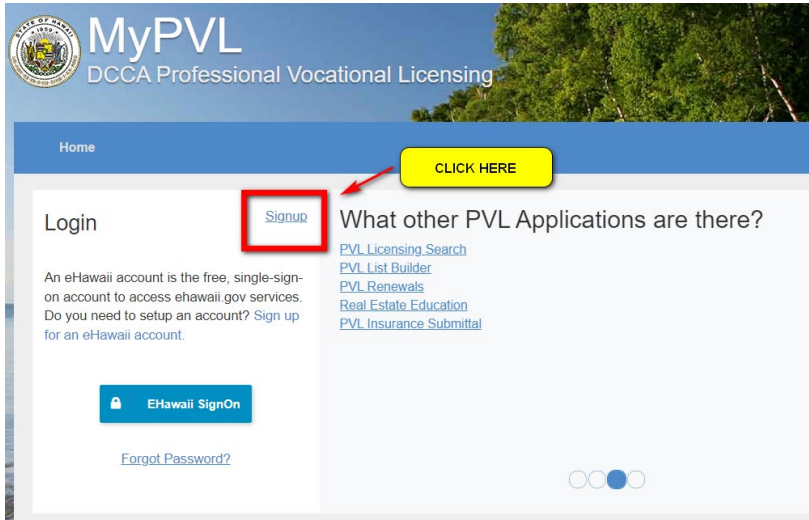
STATE OF HAWAII 1959

MyPVL
DCCA Professional Vocational Licensing

Home

CLICK HERE

Login

Signup

An eHawaii account is the free, single-sign-on account to access ehawaii.gov services. Do you need to setup an account? Sign up for an eHawaii account.

EHawaii SignOn

Forgot Password?

What other PVL Applications are there?

PVL Licensing Search
PVL List Builder
PVL Renewals
Real Estate Education
PVL Insurance Submittal